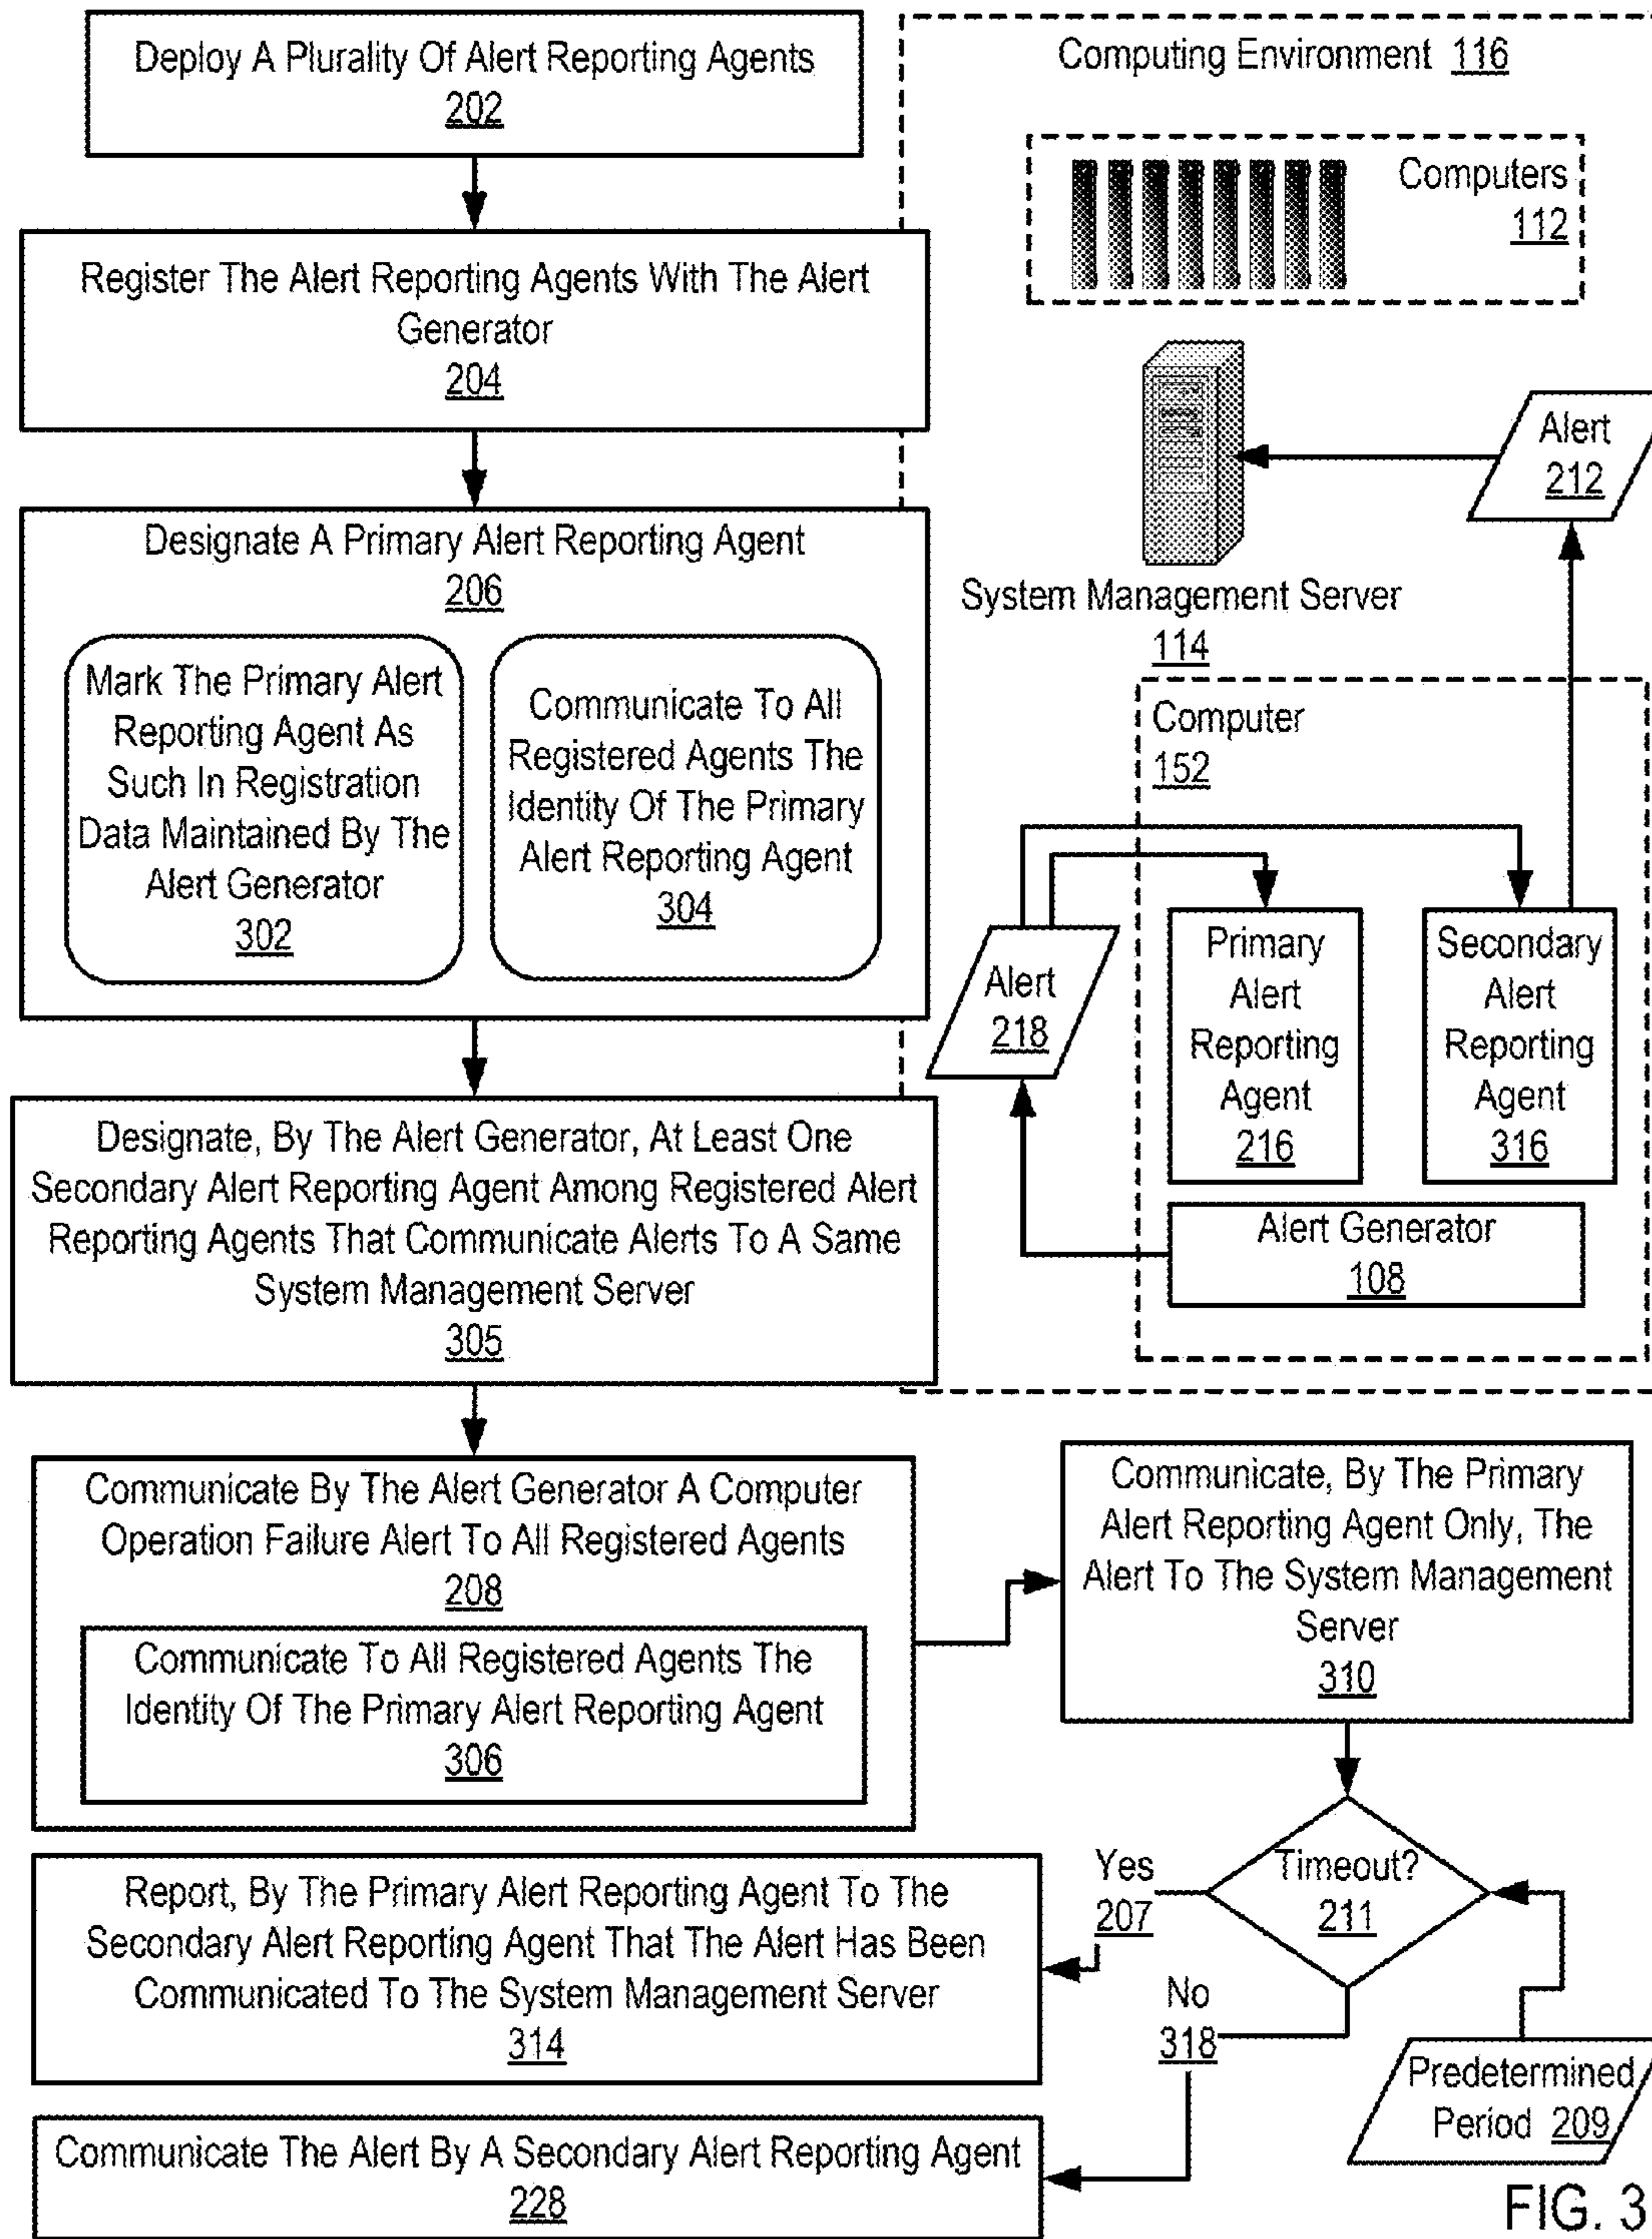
Deploy A Plurality Of Alert Reporting Agents
202

Register The Alert Reporting Agents With The Alert Generator
204

Designate A Primary Alert Reporting Agent
206

Mark The Primary Alert Reporting Agent As Such In Registration Data Maintained By The Alert Generator
302

Communicate To All Registered Agents The Identity Of The Primary Alert Reporting Agent
304

Designate, By The Alert Generator, At Least One Secondary Alert Reporting Agent Among Registered Alert Reporting Agents That Communicate Alerts To A Same System Management Server
305

Communicate By The Alert Generator A Computer Operation Failure Alert To All Registered Agents
208

Communicate To All Registered Agents The Identity Of The Primary Alert Reporting Agent
306

Report, By The Primary Alert Reporting Agent To The Secondary Alert Reporting Agent That The Alert Has Been Communicated To The System Management Server
314

Communicate The Alert By A Secondary Alert Reporting Agent
228

Computing Environment 116

Computers
112

System Management Server
114

Alert
212

Computer
152

Alert
218

Primary Alert Reporting Agent
216

Secondary Alert Reporting Agent
316

Alert Generator
108

Communicate, By The Primary Alert Reporting Agent Only, The Alert To The System Management Server
310

Timeout?
211

Yes
207

No
318

Predetermined Period 209

FIG. 3